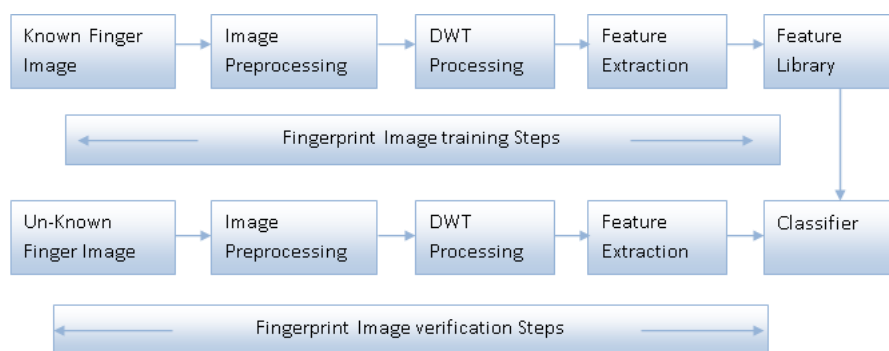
Known Finger Image

Image Preprocessing

DWT Processing

Feature Extraction

Feature Library

Fingerprint Image training Steps

Un-Known Finger Image

Image Preprocessing

DWT Processing

Feature Extraction

Classifier

Fingerprint Image verification Steps